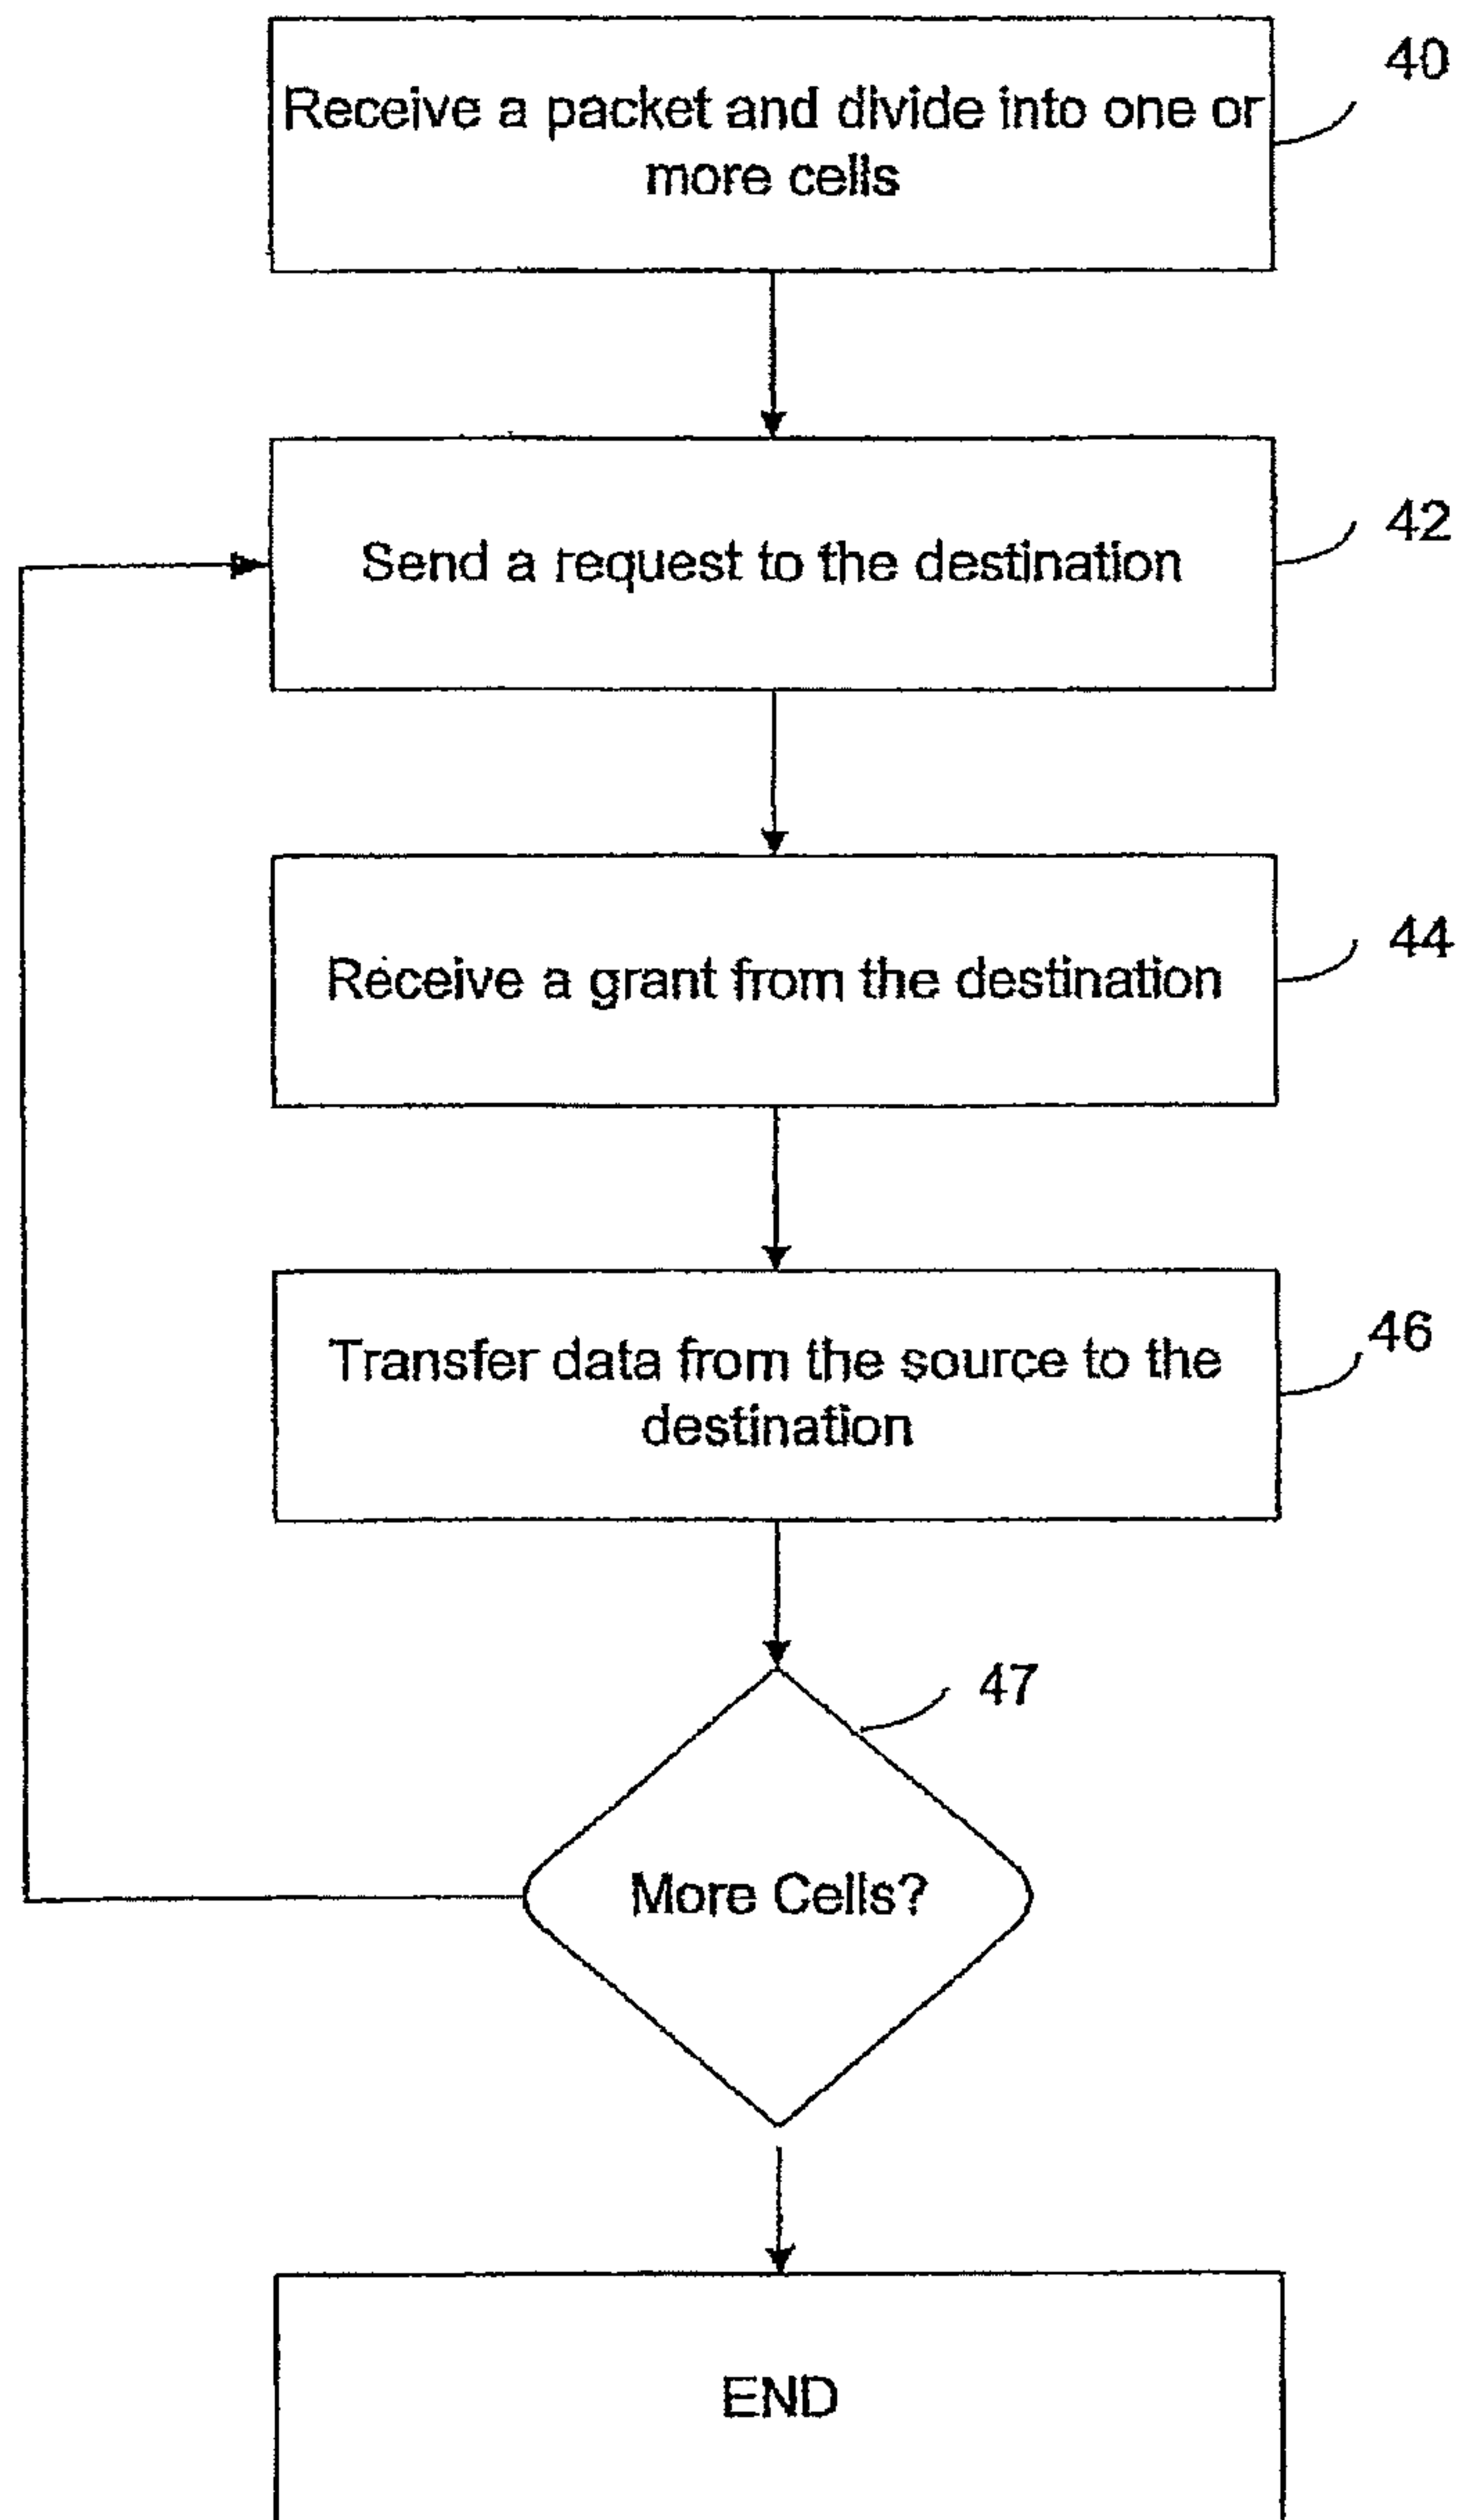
Receive a packet and divide into one or more cells

40

Send a request to the destination

42

Receive a grant from the destination

44

Transfer data from the source to the destination

46

47

More Cells?

END